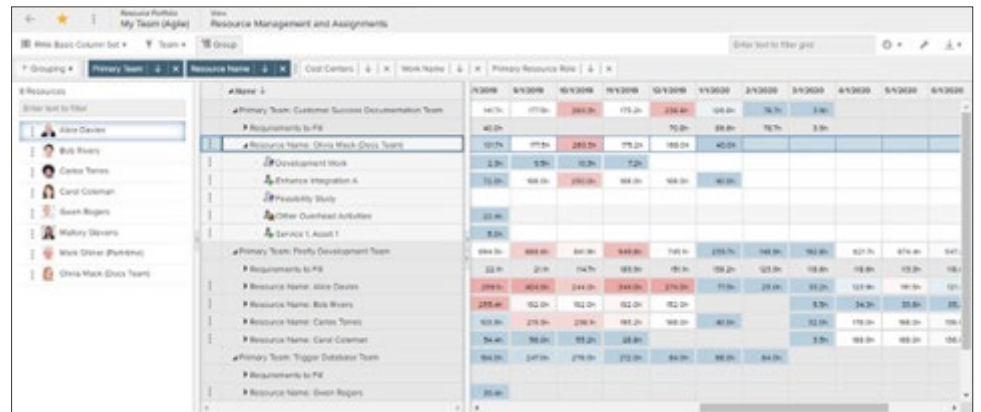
Resource Portfolio
My Team (Agile)

View
Resource Management and Assignments

Web Basic Column Set ▾ Team ▾ Group

Enter text to filter grid

Grouping ▾ Primary Team ↓ × Resource Name ↓ × Cost Centers ↓ × Work Name ↓ × Primary Resource Role ↓ ×

8 Resources
Enter text to filter

Alice Davies
Bob Rivers
Carlos Torres
Carol Coleman
Gwen Rogers
Mallory Stevens
Mark Oliner (Parttime)
Olivia Mack (Docs Team)

Name
Primary Team: Customer Success Documentation Team
Requirements to Fill
Resource Name: Olivia Mack (Docs Team)
Development Work
Enhance Integration A
Feasibility Study
Other Overhead Activities
Service 1, Asset 1
Primary Team: Firefly Development Team
Requirements to Fill
Resource Name: Alice Davies
Resource Name: Bob Rivers
Resource Name: Carlos Torres
Resource Name: Carol Coleman
Primary Team: Trigger Database Team
Requirements to Fill
Resource Name: Gwen Rogers

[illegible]/2019 9/1/2019 10/1/2019 11/1/2019 12/1/2019 1/1/2020 2/1/2020 3/1/2020 4/1/2020 5/1/2020 6/1/2020